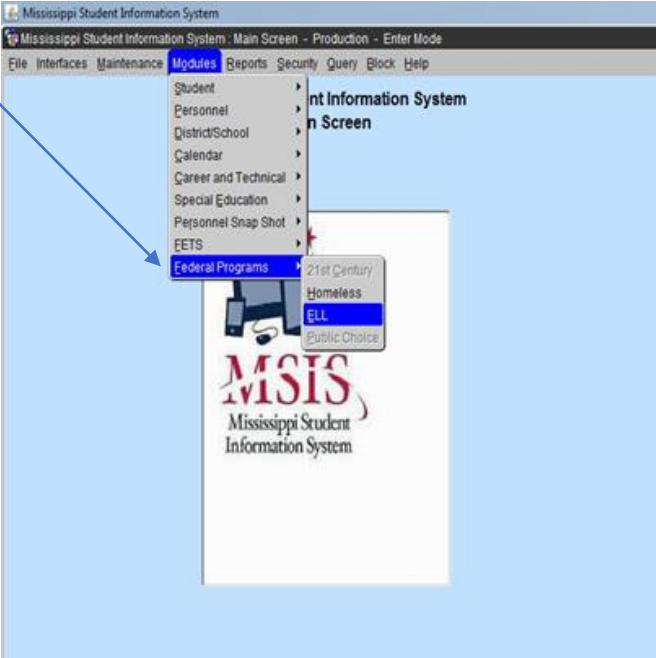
Mississippi Student Information System

Mississippi Student Information System : Main Screen - Production - Enter Mode

File Interfaces Maintenance Modules Reports Security Query Block Help

nt Information System
n Screen

Student
Personnel
District/School
Calendar
Career and Technical
Special Education
Personnel Snap Shot
FETS
Federal Programs

21st Century
Homeless
ELL
Public Choice

MSIS
Mississippi Student
Information System